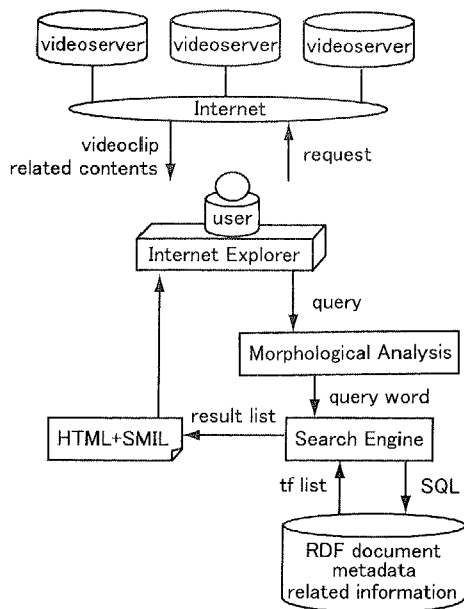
videoserver
videoserver
videoserver
Internet
videoclip
related contents
request
user
Internet Explorer
query
Morphological Analysis
query word
result list
HTML+SMIL
Search Engine
tf list
SQL
RDF document
metadata
related information